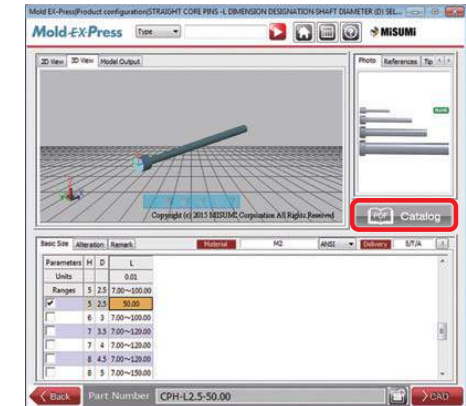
Mold EX-Press[Product configuration]STRAIGHT CORE PINS -L DIMENSION DESIGNATION-SHAFT DIAMETER (D) SEL...

Mold-EX-Press Type MISUMi

2D View 3D View Model Output

Photo References Tip

Copyright (c) 2015 MISUMI Corporation All Rights Reserved

PDF Catalog

Basic Size Alteration Remark Material M2 ANSI Delivery S/T/A

| Parameters | H | D | L |
|---|---|---|---|
| Units | | | 0.01 |
| Ranges | 5 | 2.5 | 7.00~100.00 |
| ✓ | 5 | 2.5 | 50.00 |
| | 6 | 3 | 7.00~100.00 |
| | 7 | 3.5 | 7.00~120.00 |
| | 7 | 4 | 7.00~120.00 |
| | 8 | 4.5 | 7.00~120.00 |
| | 8 | 5 | 7.00~150.00 |

Back Part Number CPH-L2.5-50.00 CAD